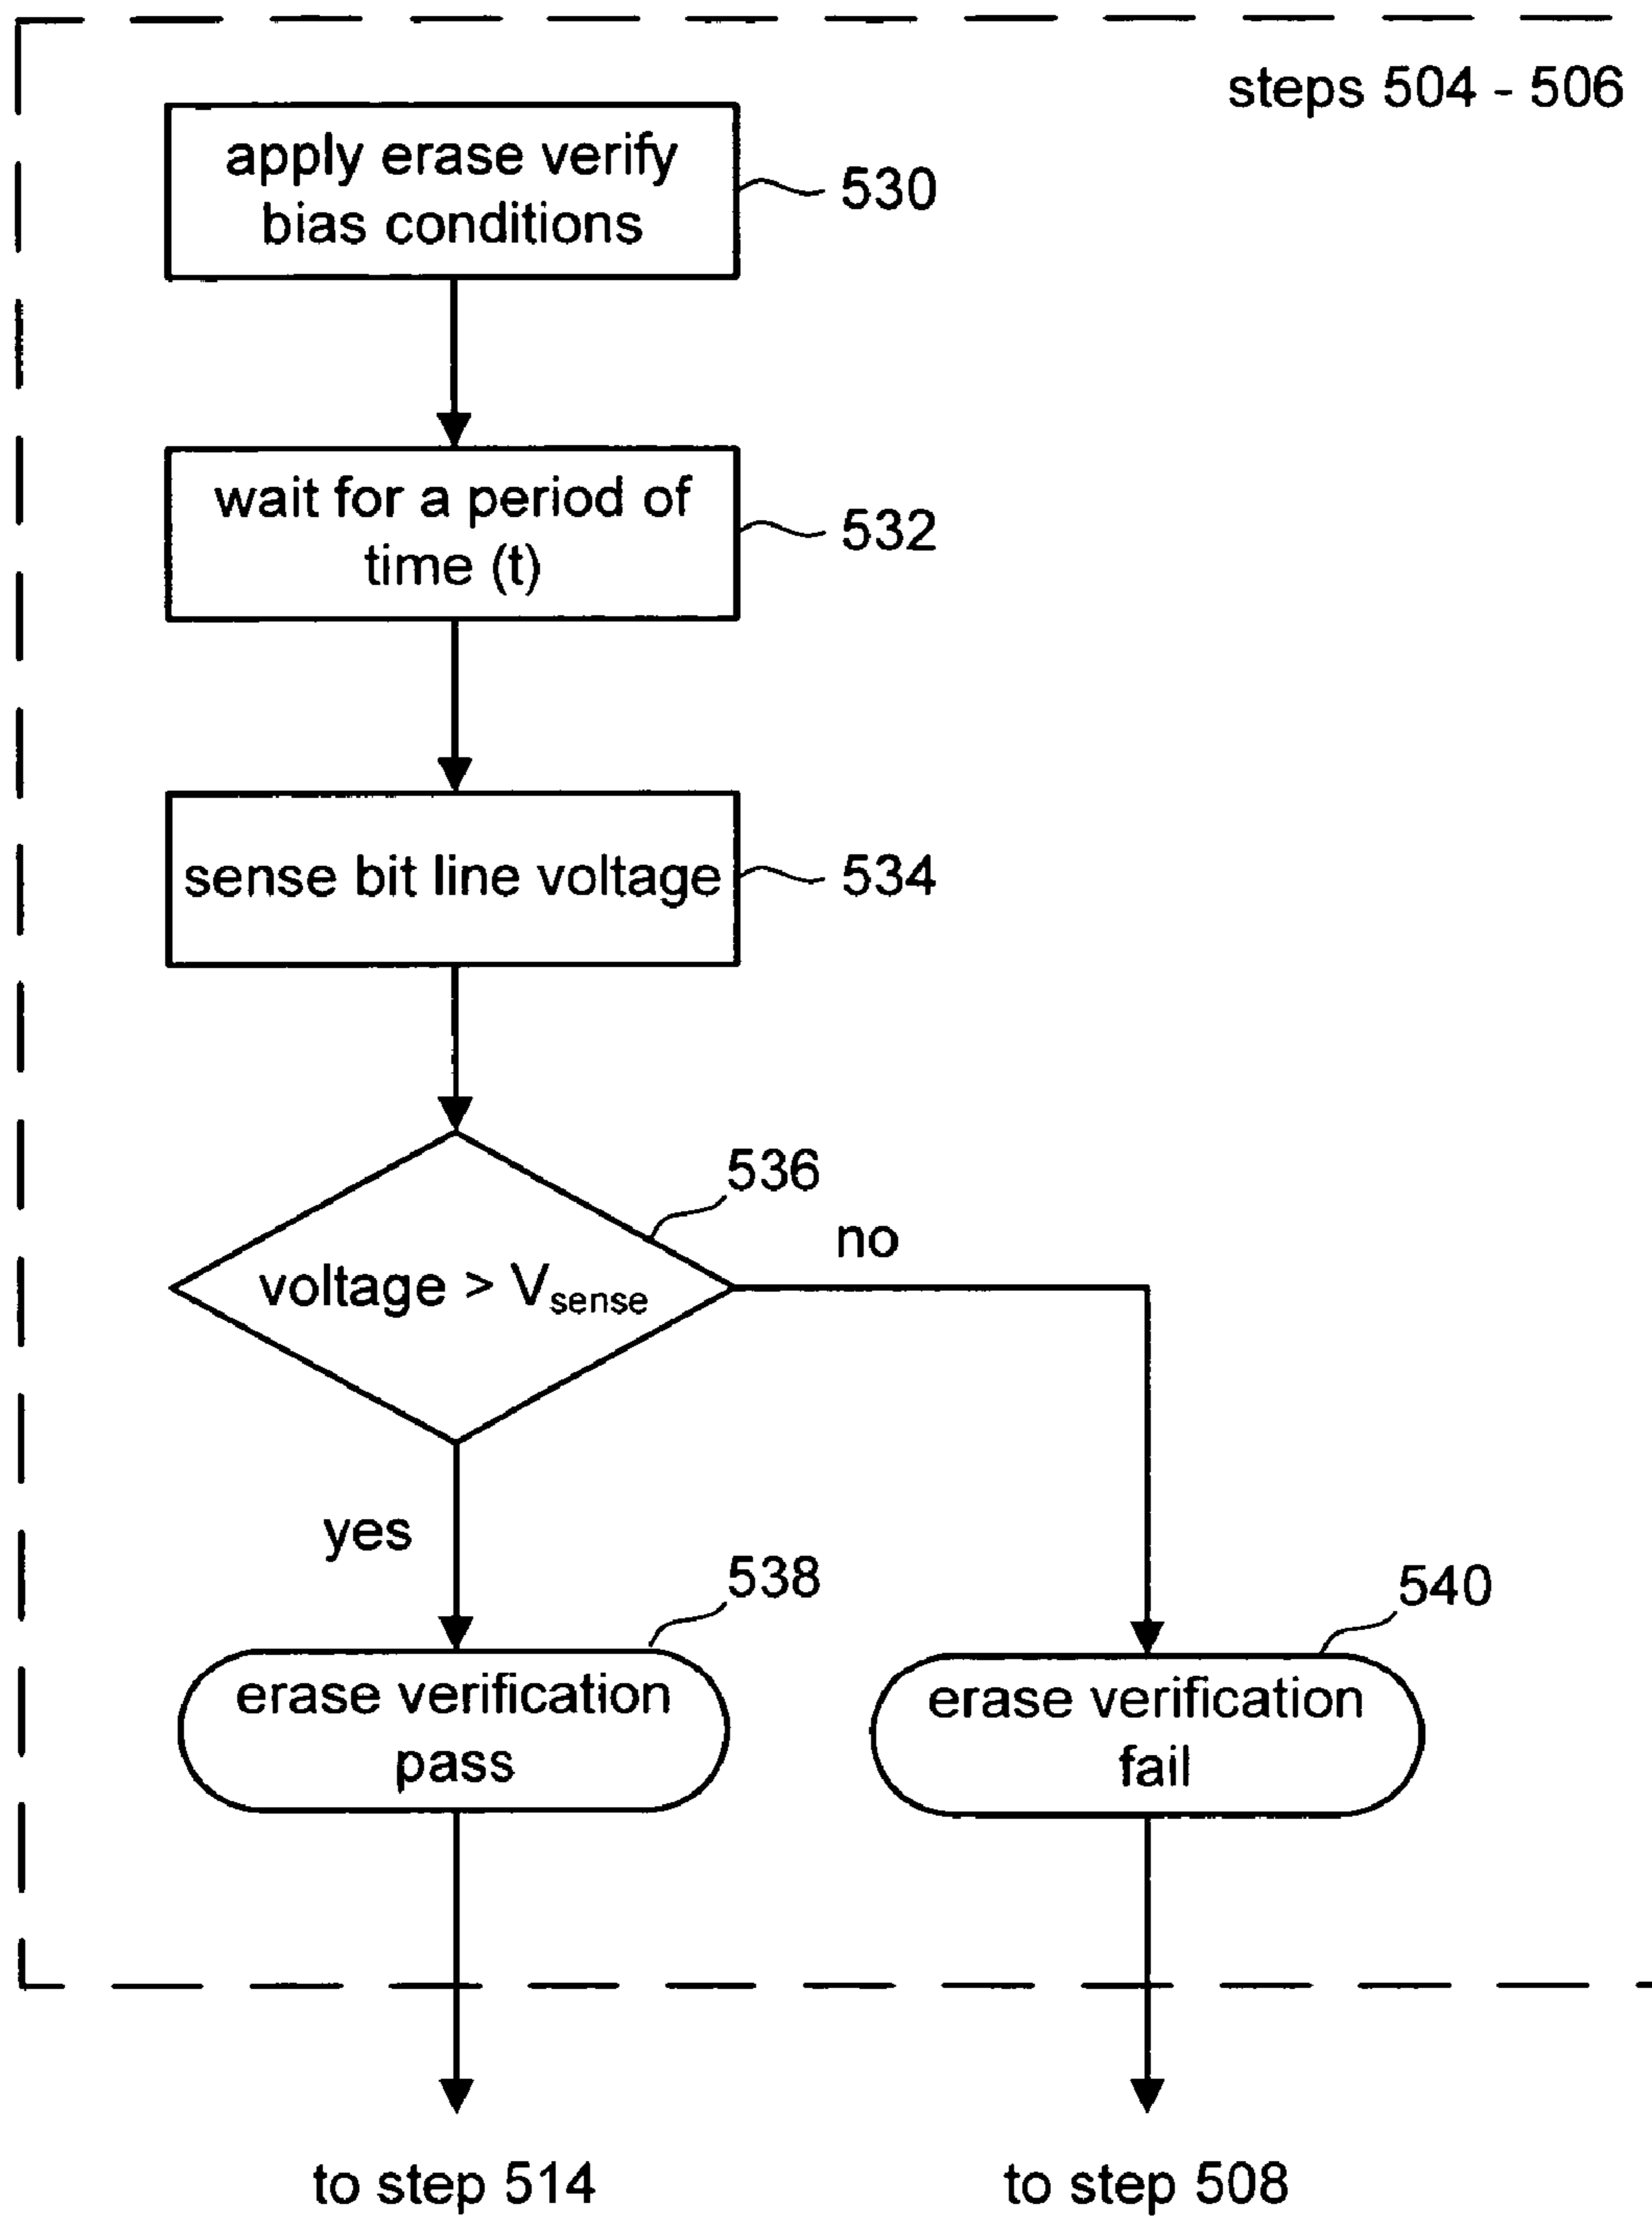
steps 504 - 506

apply erase verify bias conditions

530

wait for a period of time (t)

532

sense bit line voltage

534

536

no

voltage > $V_{sense}$

yes

538

540

erase verification pass

erase verification fail

to step 514

to step 508